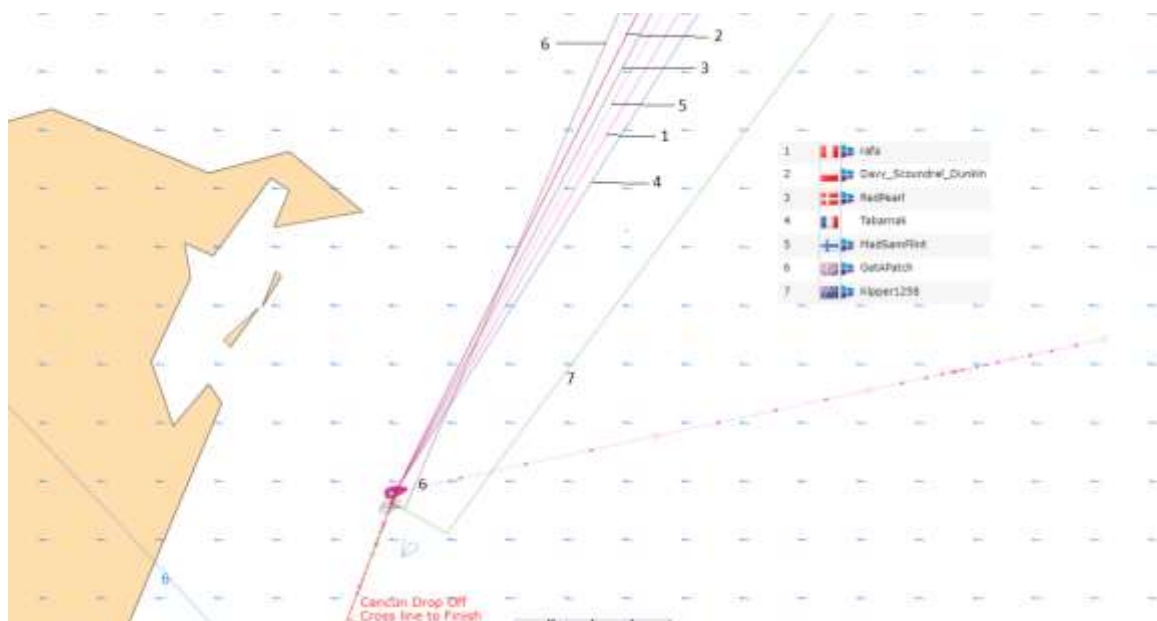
6
2
3
5
1
4

| | |
|---|---|
| 1 | rafa |
| 2 | Davy_Scoundrel_Dunkin |
| 3 | RedPearl |
| 4 | Tabarnak |
| 5 | MadSamFlint |
| 6 | GetAPatch |
| 7 | Kipper1298 |

7
6
6
Cancun Drop Off
Cross line to Finish